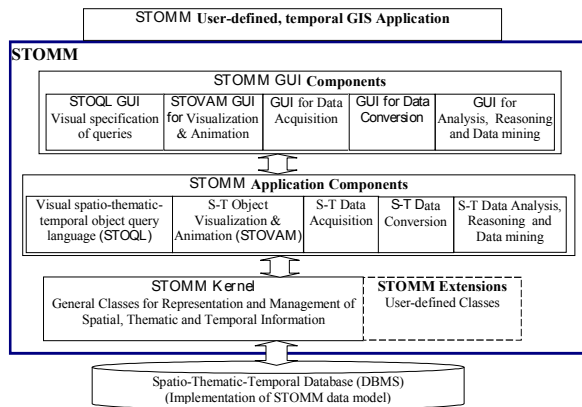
STOMM User-defined, temporal GIS Application

STOMM

STOMM GUI Components

STOQL GUI Visual specification of queries

STOVAM GUI for Visualization & Animation

GUI for Data Acquisition

GUI for Data Conversion

GUI for Analysis, Reasoning and Data mining

STOMM Application Components

Visual spatio-thematic-temporal object query language (STOQL)

S-T Object Visualization & Animation (STOVAM)

S-T Data Acquisition

S-T Data Conversion

S-T Data Analysis, Reasoning and Data mining

STOMM Kernel
General Classes for Representation and Management of Spatial, Thematic and Temporal Information

STOMM Extensions
User-defined Classes

Spatio-Thematic-Temporal Database (DBMS)
(Implementation of STOMM data model)